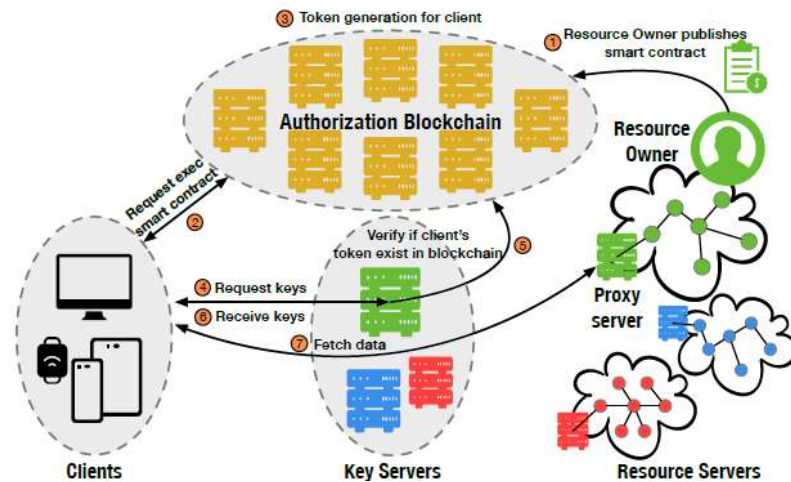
3 Token generation for client

1 Resource Owner publishes smart contract

Authorization Blockchain

Resource Owner

Request exec smart contract

2

Verify if client's token exist in blockchain

5

4 Request keys

6 Receive keys

7 Fetch data

Proxy server

Clients

Key Servers

Resource Servers